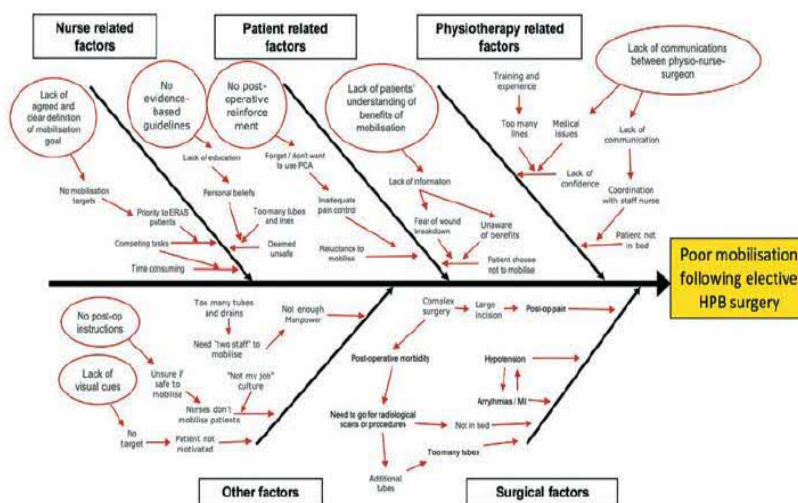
Nurse related factors

Patient related factors

Physiotherapy related factors

Lack of agreed and clear definition of mobilisation goal

No evidence-based guidelines

No post-operative reinforcement

Lack of patients' understanding of benefits of mobilisation

Lack of communications between physio-nurse-surgeon

Training and experience

Too many lines

Medical issues

Lack of communication

Lack of confidence

Coordination with staff nurse

Patient not in bed

Lack of education

Forget / don't want to use PCA

Personal beliefs

Inadequate pain control

Too many tubes and lines

Deemed unsafe

Reluctance to mobilise

Lack of information

Fear of wound breakdown

Unaware of benefits

Patient choose not to mobilise

No mobilisation targets

Priority to ERAS patients

Competing tasks

Time consuming

Poor mobilisation following elective HPB surgery

No post-op instructions

Lack of visual cues

Too many tubes and drains

Need "two staff" to mobilise

Not enough Manpower

Unsure if safe to mobilise

"Not my job" culture

Nurses don't mobilise patients

No target

Patient not motivated

Complex surgery

Large incision

Post-op pain

Post-operative morbidity

Hypotension

Arrythmias / MI

Need to go for radiological scans or procedures

Not in bed

Too many tubes

Additional tubes

Other factors

Surgical factors